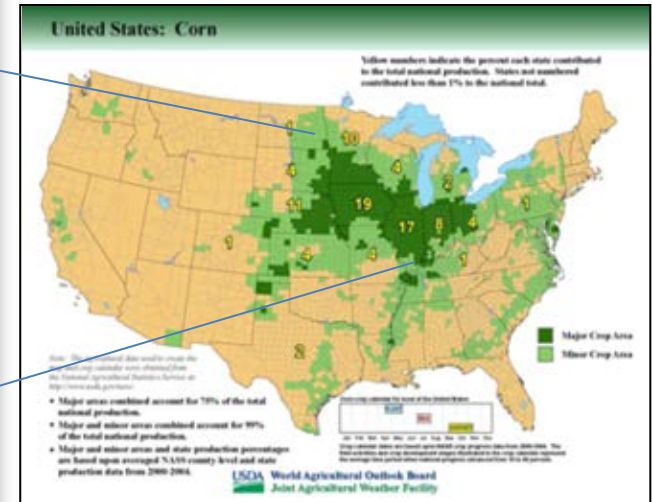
United States: Corn

Yellow numbers indicate the percent each state contributed to the total national production. States not numbered contributed less than 1% to the national total.

1
10
4
4
2
4
19
17
8
4
1
11
1
4
4
1
2

Major Crop Area
Minor Crop Area

Note: The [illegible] data used to create the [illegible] calendar were obtained from the National Agricultural Statistics Service at http://www.nass.usda.gov/

• Major areas combined account for 75% of the total national production.
• Major and minor areas combined account for 99% of the total national production.
• Major and minor areas and state production percentages are based upon averaged NASS county level and state production data from 2000-2004.

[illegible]

USDA World Agricultural Outlook Board
Joint Agricultural Weather Facility